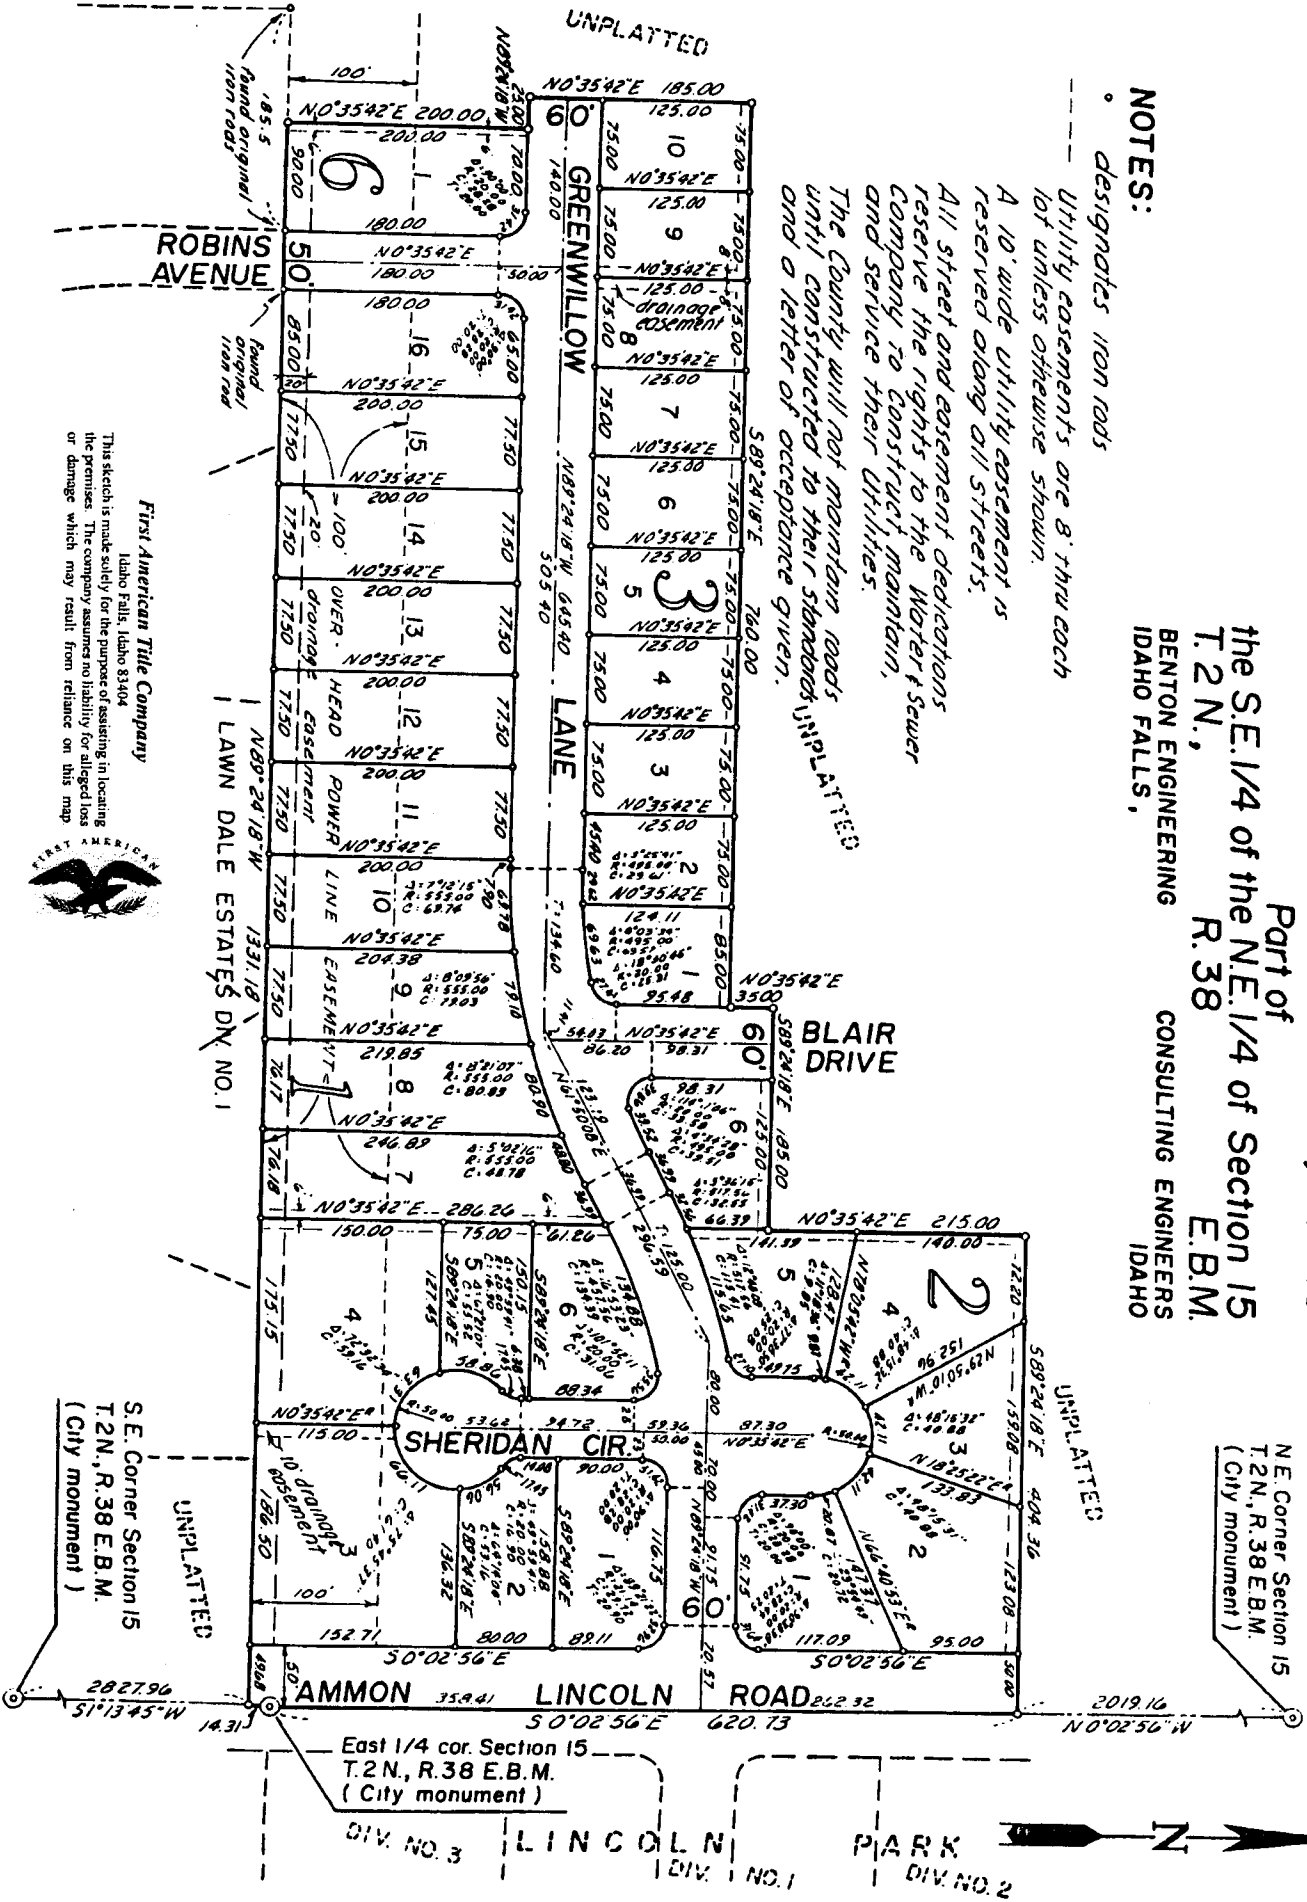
NOTES:
° designates iron rods
— — Utility easements are 8' thru each lot unless otherwise shown.
A 10' wide utility easement is reserved along all streets.
All street and easement dedications reserve the rights to the Water & Sewer Company to construct, maintain, and service their utilities.
The County will not maintain roads until constructed to their standards and a letter of acceptance given.

Part of
the S.E.1/4 of the N.E.1/4 of Section 15
T.2 N., R.38 E.B.M.
BENTON ENGINEERING CONSULTING ENGINEERS
IDAHO FALLS, IDAHO

UNPLATTED

GREENWILLOW LANE

ROBINS AVENUE

BLAIR DRIVE

SHERIDAN CIR.

AMMON LINCOLN ROAD

LAWN DALE ESTATES DIV. NO.1

UNPLATTED

UNPLATTED

UNPLATTED

N.E. Corner Section 15 T.2N., R.38 E.B.M. (City monument)

S.E. Corner Section 15 T.2N., R.38 E.B.M. (City monument)

East 1/4 cor. Section 15 T.2N., R.38 E.B.M. (City monument)

DIV. NO. 3 LINCOLN DIV. NO.1 PARK DIV. NO. 2

N

First American Title Company
Idaho Falls, Idaho 83404
This sketch is made solely for the purpose of assisting in locating the premises. The company assumes no liability for alleged loss or damage which may result from reliance on this map

FIRST AMERICAN

found original iron rods
found original iron rod
185.5
100'
N0°35'42"E 200.00
200.00
N89°24'18"W 22.00
N0°35'42"E 185.00
6
60'
90.00
70.00
180.00
140.00
50
N0°35'42"E
180.00
50.00
180.00
85.00
65.00
10 9 8 7 6 5 4 3 2 1
125.00
75.00
drainage easement
S89°24'18"E 760.00
N89°24'18"W 645.40
505.40
16 15 14 13 12 11 10 9 8 7
N0°35'42"E
200.00
77.50
OVER-HEAD POWER LINE EASEMENT
drainage easement
100'
20'
N89°24'18"W 1331.18
204.38
219.85
246.89
76.17
76.18
N0°35'42"E 286.26
T:134.60
124.11
85.00
95.48
N0°35'42"E 35.00
54.83
86.20
98.31
60'
S89°24'18"E 185.00
125.00
98.31
N16°30'08"E
123.10
80.90
N0°35'42"E 215.00
140.00
12.20
141.39
66.39
2
5 4 3 2 1
S89°24'18"E 404.36
155.08
123.08
N18°25'22"E
133.83
N62°30'10"W
125.96
N66°40'33"E
95.00
117.09
S0°02'56"E
50.00
4 5 6 3 2 1
150.00
75.00
61.26
175.15
127.45
150.15
134.88
296.59
T:125.00
N0°35'42"E
115.00
53.62
94.72
59.36
50.00
97.30
80.00
10' drainage easement
186.50
100'
152.71
80.00
89.11
136.32
116.75
60'
N89°24'18"W
S0°02'56"E
2827.96
S1°13'45"W
14.31
49.68
50'
354.41
262.32
S0°02'56"E 620.73
2019.16
N0°02'56"W